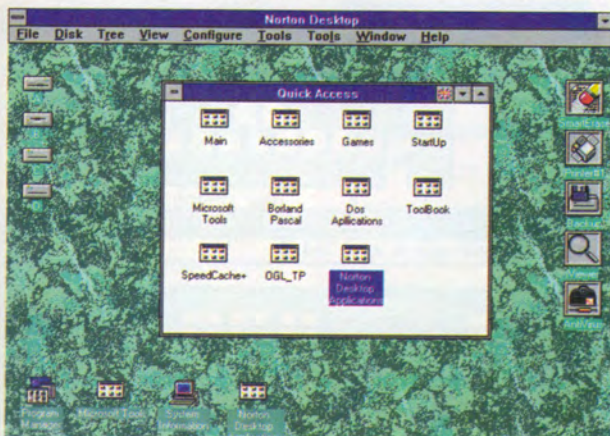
Norton Desktop

File Disk Tree View Configure Tools Tools Window Help

Quick Access

Main

Accessories

Games

StartUp

Microsoft Tools

Borland Pascal

Dos Applications

ToolBook

SpeedCache+

OGL_TP

Norton Desktop Applications

SmartErase

PrinterB1

Backup

Viewer

AntiVirus

Program Manager

Microsoft Tools

System Information

Norton Desktop